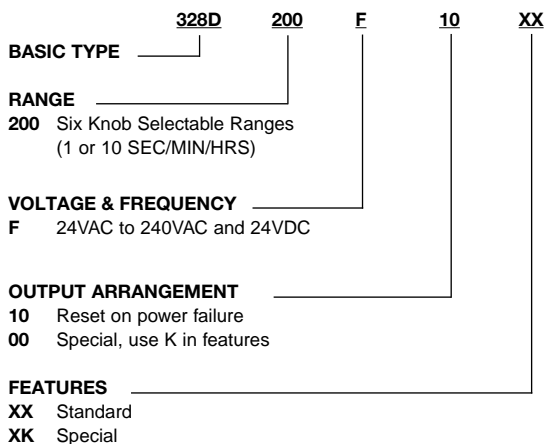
328D 200 F 10 XX

BASIC TYPE

RANGE
200 Six Knob Selectable Ranges (1 or 10 SEC/MIN/HRS)

VOLTAGE & FREQUENCY
F 24VAC to 240VAC and 24VDC

OUTPUT ARRANGEMENT
10 Reset on power failure
00 Special, use K in features

FEATURES
XX Standard
XK Special